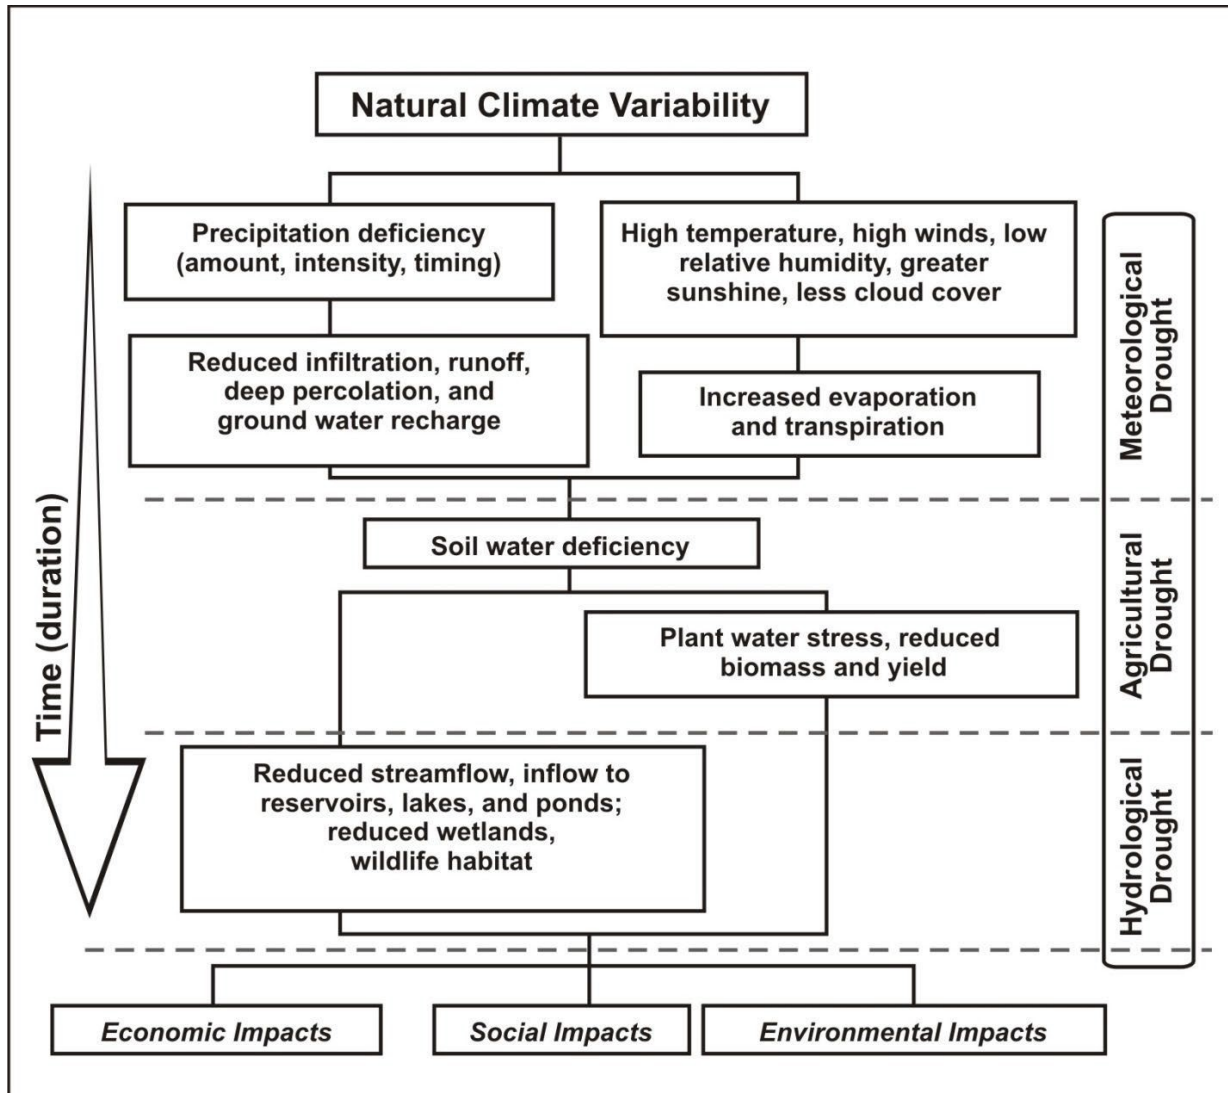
Natural Climate Variability

Precipitation deficiency (amount, intensity, timing)

High temperature, high winds, low relative humidity, greater sunshine, less cloud cover

Reduced infiltration, runoff, deep percolation, and ground water recharge

Increased evaporation and transpiration

Meteorological Drought

Time (duration)

Soil water deficiency

Plant water stress, reduced biomass and yield

Agricultural Drought

Reduced streamflow, inflow to reservoirs, lakes, and ponds; reduced wetlands, wildlife habitat

Hydrological Drought

Economic Impacts

Social Impacts

Environmental Impacts